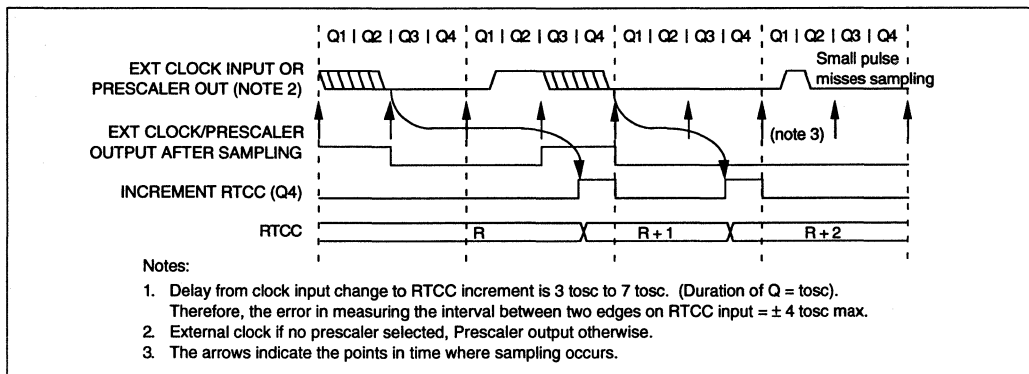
Q1 | Q2 | Q3 | Q4 | Q1 | Q2 | Q3 | Q4 | Q1 | Q2 | Q3 | Q4 | Q1 | Q2 | Q3 | Q4

EXT CLOCK INPUT OR PRESCALER OUT (NOTE 2)

Small pulse misses sampling

EXT CLOCK/PRESCALER OUTPUT AFTER SAMPLING

(note 3)

INCREMENT RTCC (Q4)

RTCC

R

R + 1

R + 2

Notes:

1. Delay from clock input change to RTCC increment is 3 tosc to 7 tosc. (Duration of Q = tosc). Therefore, the error in measuring the interval between two edges on RTCC input = ± 4 tosc max.
2. External clock if no prescaler selected, Prescaler output otherwise.
3. The arrows indicate the points in time where sampling occurs.